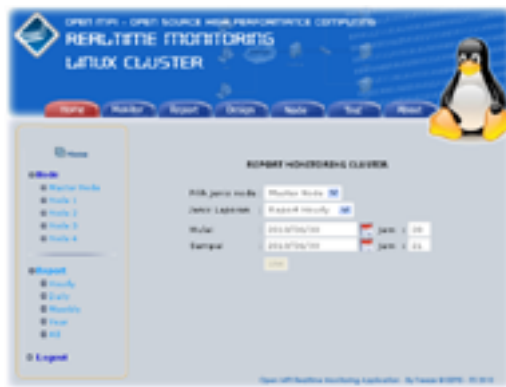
OPEN MPI - OPEN SOURCE HIGH PERFORMANCE COMPUTING
REALTIME MONITORING
LINUX CLUSTER

Home
Monitor
Report
Design
Node
Tool
About

Home
Node
Master Node
Node 1
Node 2
Node 3
Node 4

Report
Hourly
Daily
Monthly
Year
All

Logout

REPORT MONITORING CLUSTER

Pilih jenis node: Master Node
Jenis Laporan: Report Hourly
Mulai: 2014/06/30 Jam: 09
Sampai: 2014/06/30 Jam: 11
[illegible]

Open MPI Realtime Monitoring Application. By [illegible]